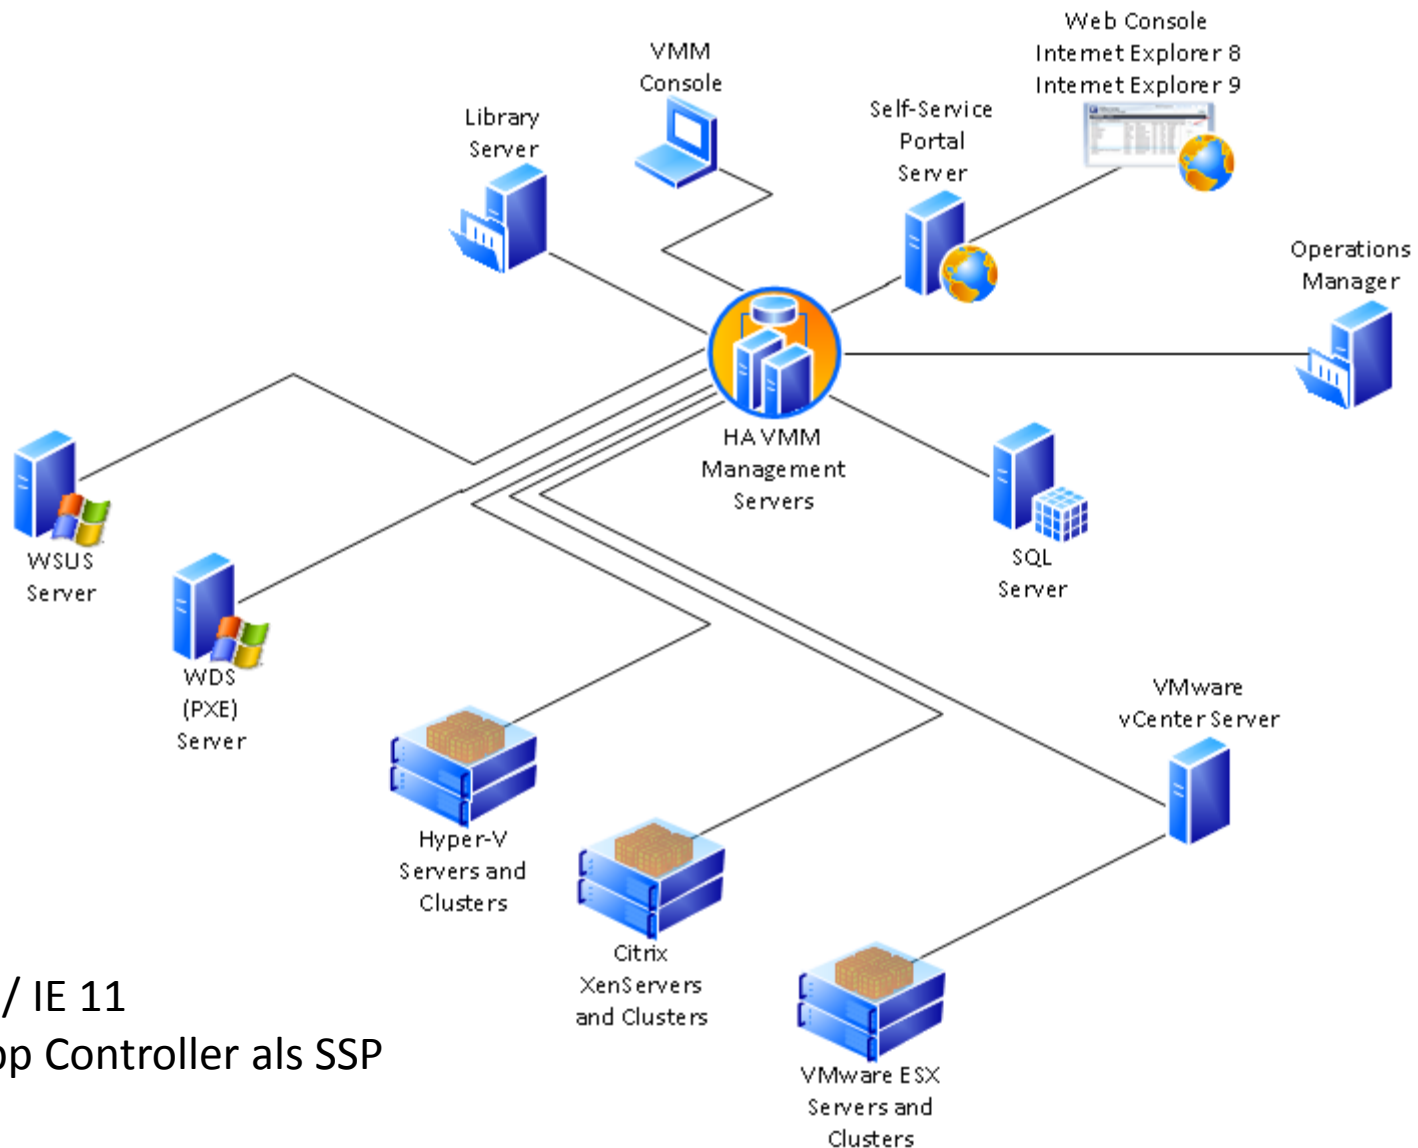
Web Console
Internet Explorer 8
Internet Explorer 9

VMM
Console

Library
Server

Self-Service
Portal
Server

Operations
Manager

HA VMM
Management
Servers

WSUS
Server

SQL
Server

WDS
(PXE)
Server

VMware
vCenter Server

Hyper-V
Servers and
Clusters

Citrix
XenServers
and Clusters

VMware ESX
Servers and
Clusters

/ IE 11
p Controller als SSP